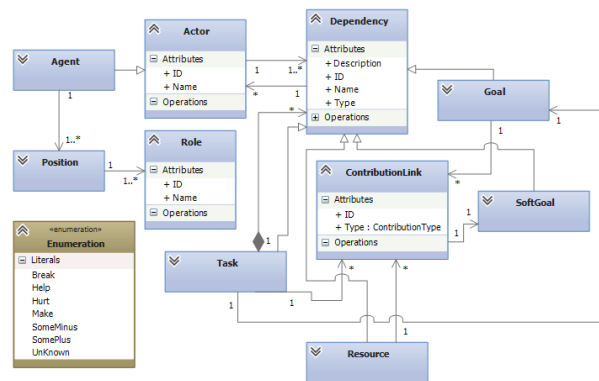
Agent

Actor
Attributes
+ ID
+ Name
Operations

Dependency
Attributes
+ Description
+ ID
+ Name
+ Type
Operations

Goal

Position

Role
Attributes
+ ID
+ Name
Operations

ContributionLink
Attributes
+ ID
+ Type : ContributionType
Operations

SoftGoal

«enumeration»
Enumeration
Literals
Break
Help
Hurt
Make
SomeMinus
SomePlus
UnKnown

Task

Resource

1
1..*
1
1..*
*
1
1..*
1
1..*
*
1
1
*
1
1
*
1
1
1
*
1
*
1